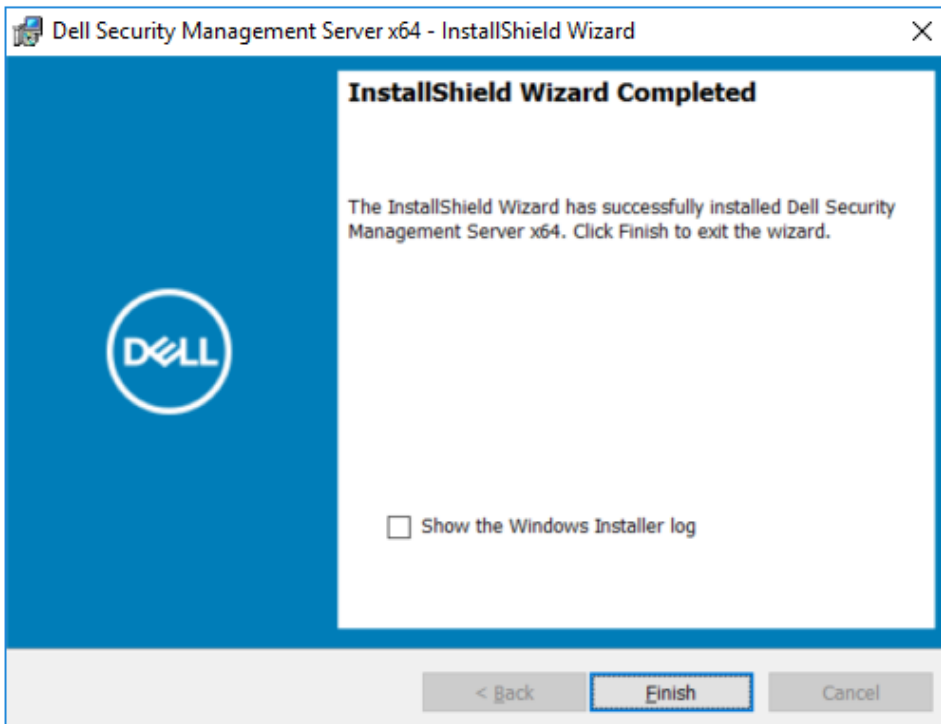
Dell Security Management Server x64 - InstallShield Wizard

DELL

InstallShield Wizard Completed

The InstallShield Wizard has successfully installed Dell Security Management Server x64. Click Finish to exit the wizard.

Show the Windows Installer log

< Back

Finish

Cancel